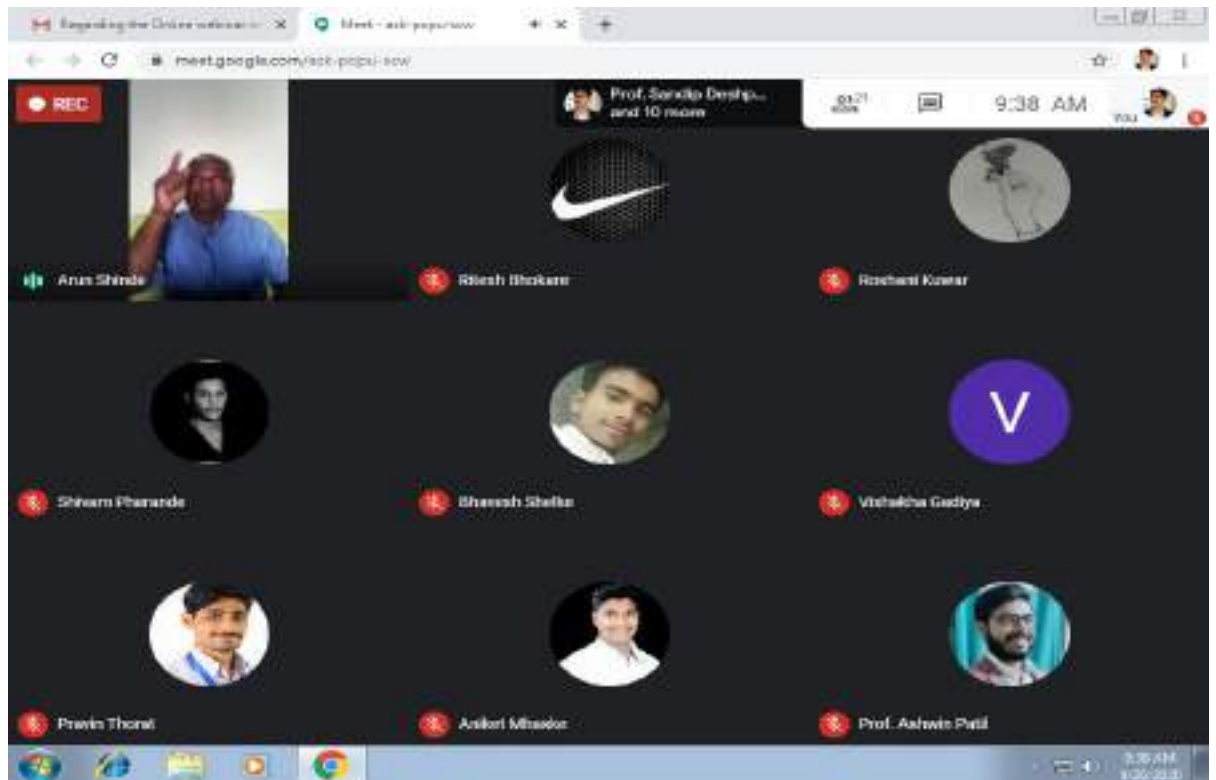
Regarding the Online webinar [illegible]
Meet - ack-pojpu-sow
meet.google.com/ack-pojpu-sow
REC
Prof. Sandip Deshp... and 10 more
9:38 AM
You
Arun Shinde
Ritesh Bhokare
Roshani Kuwar
Shivam Pharande
Bhavesh Shelke
V
Vishakha Gadiya
Pravin Thorat
Aniket Mhaske
Prof. Ashwin Patil
9:38 AM
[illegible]